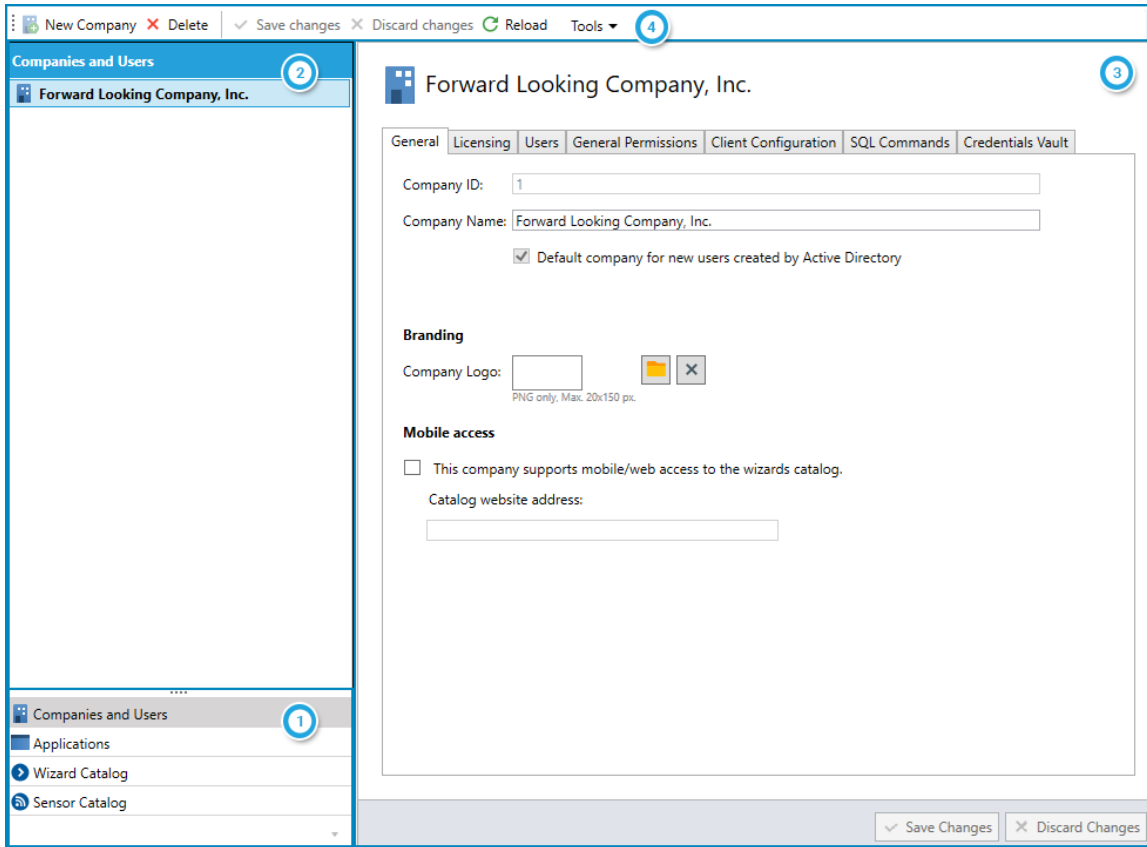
New Company ✕ Delete ✓ Save changes ✕ Discard changes Reload Tools ▾ 4

Companies and Users 2

Forward Looking Company, Inc.

Forward Looking Company, Inc. 3

General | Licensing | Users | General Permissions | Client Configuration | SQL Commands | Credentials Vault

Company ID: 1

Company Name: Forward Looking Company, Inc.

Default company for new users created by Active Directory

Branding

Company Logo:

PNG only, Max. 20x150 px.

Mobile access

This company supports mobile/web access to the wizards catalog.

Catalog website address:

Companies and Users 1

Applications

Wizard Catalog

Sensor Catalog

✓ Save Changes ✕ Discard Changes